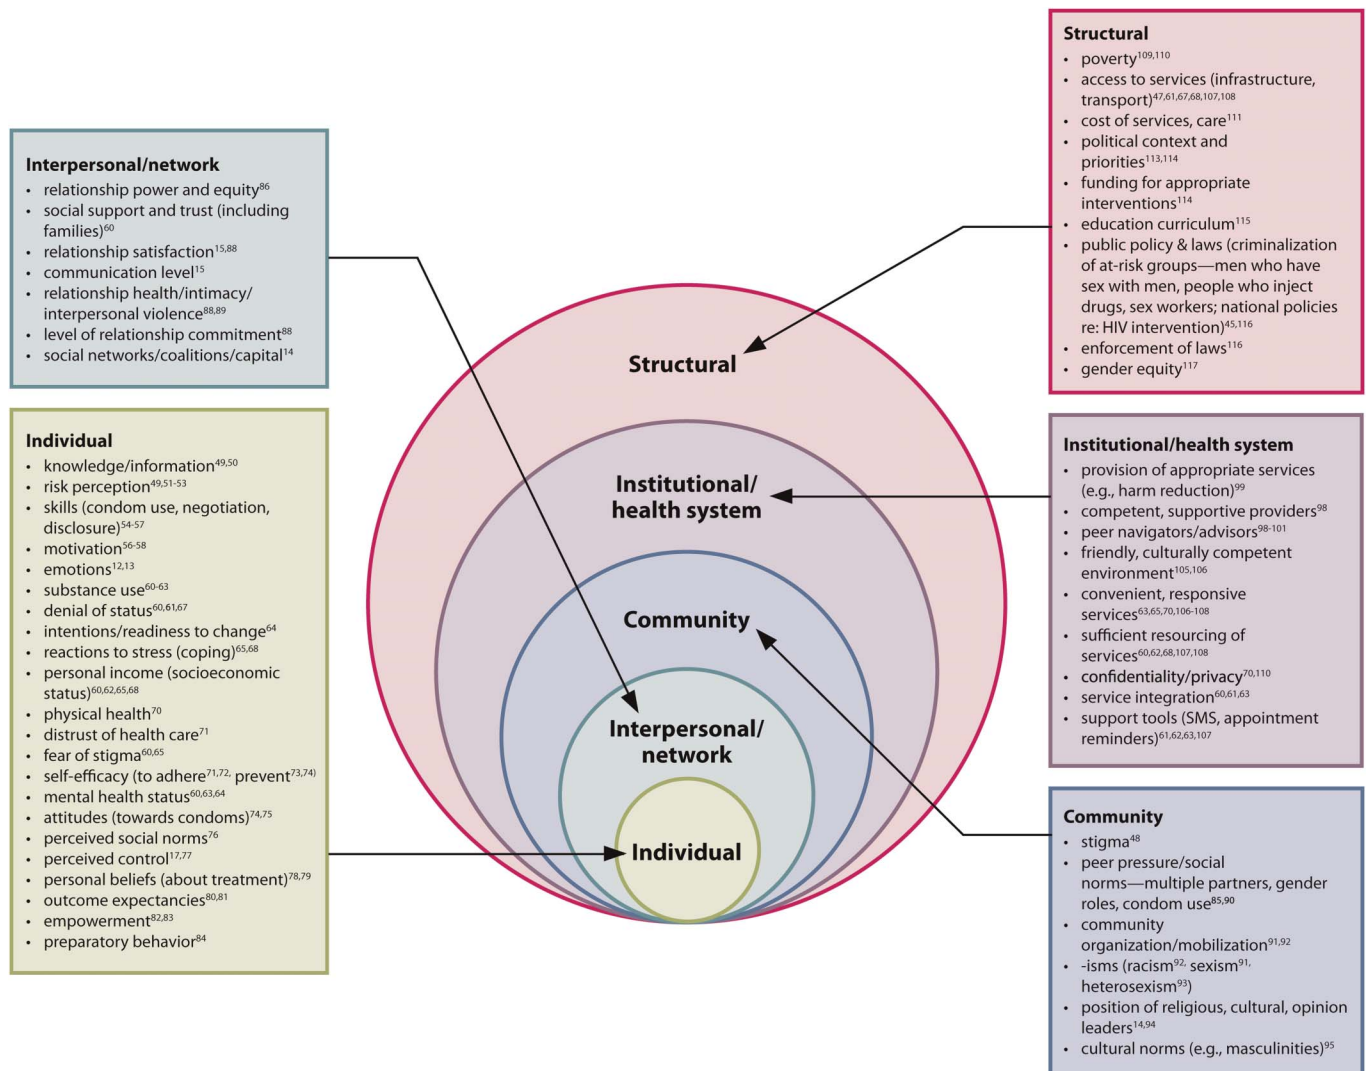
Structural
- poverty$^{109,110}$
- access to services (infrastructure, transport)$^{47,61,67,68,107,108}$
- cost of services, care$^{111}$
- political context and priorities$^{113,114}$
- funding for appropriate interventions$^{114}$
- education curriculum$^{115}$
- public policy & laws (criminalization of at-risk groups—men who have sex with men, people who inject drugs, sex workers; national policies re: HIV intervention)$^{45,116}$
- enforcement of laws$^{116}$
- gender equity$^{117}$

Interpersonal/network
- relationship power and equity$^{86}$
- social support and trust (including families)$^{60}$
- relationship satisfaction$^{15,88}$
- communication level$^{15}$
- relationship health/intimacy/ interpersonal violence$^{88,89}$
- level of relationship commitment$^{88}$
- social networks/coalitions/capital$^{14}$

Individual
- knowledge/information$^{49,50}$
- risk perception$^{49,51-53}$
- skills (condom use, negotiation, disclosure)$^{54-57}$
- motivation$^{56-58}$
- emotions$^{12,13}$
- substance use$^{60-63}$
- denial of status$^{60,61,67}$
- intentions/readiness to change$^{64}$
- reactions to stress (coping)$^{65,68}$
- personal income (socioeconomic status)$^{60,62,65,68}$
- physical health$^{70}$
- distrust of health care$^{71}$
- fear of stigma$^{60,65}$
- self-efficacy (to adhere$^{71,72,}$ prevent$^{73,74}$)
- mental health status$^{60,63,64}$
- attitudes (towards condoms)$^{74,75}$
- perceived social norms$^{76}$
- perceived control$^{17,77}$
- personal beliefs (about treatment)$^{78,79}$
- outcome expectancies$^{80,81}$
- empowerment$^{82,83}$
- preparatory behavior$^{84}$

Structural

Institutional/ health system

Community

Interpersonal/ network

Individual

Institutional/health system
- provision of appropriate services (e.g., harm reduction)$^{99}$
- competent, supportive providers$^{98}$
- peer navigators/advisors$^{98-101}$
- friendly, culturally competent environment$^{105,106}$
- convenient, responsive services$^{63,65,70,106-108}$
- sufficient resourcing of services$^{60,62,68,107,108}$
- confidentiality/privacy$^{70,110}$
- service integration$^{60,61,63}$
- support tools (SMS, appointment reminders)$^{61,62,63,107}$

Community
- stigma$^{48}$
- peer pressure/social norms—multiple partners, gender roles, condom use$^{85,90}$
- community organization/mobilization$^{91,92}$
- -isms (racism$^{92,}$ sexism$^{91,}$ heterosexism$^{93}$)
- position of religious, cultural, opinion leaders$^{14,94}$
- cultural norms (e.g., masculinities)$^{95}$